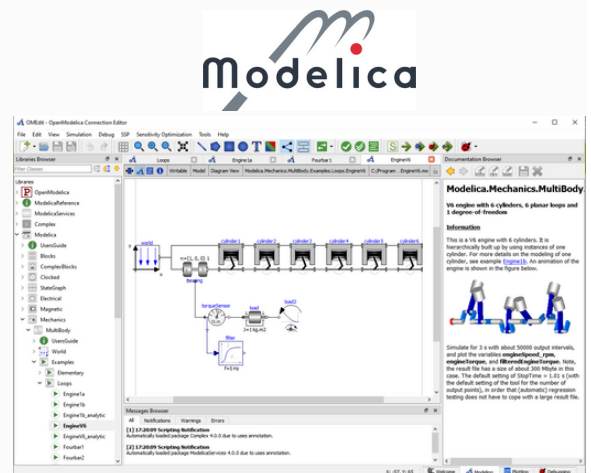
Modelica

OMEdit - OpenModelica Connection Editor

File Edit View Simulation Debug SSP Sensitivity Optimization Tools Help

Libraries Browser

Filter Classes

OpenModelica
ModelicaReference
ModelicaServices
Complex
Modelica
UsersGuide
Blocks
ComplexBlocks
Clocked
StateGraph
Electrical
Magnetic
Mechanics
MultiBody
UsersGuide
World
Examples
Elementary
Loops
Engine1a
Engine1b
Engine1b_analytic
EngineV6
EngineV6_analytic
Fourbar1
Fourbar2

Loops Engine1a Fourbar1 EngineV6

Writable Model Diagram View Modelica.Mechanics.MultiBody.Examples.Loops.EngineV6 C:/Program ...EngineV6.mo

world
bearing
cylinder1 cylinder2 cylinder3 cylinder4 cylinder5 cylinder6
torqueSensor
load
J=1 kg.m2
load2
filter
f=5 Hz

Documentation Browser

Modelica.Mechanics.MultiBody

V6 engine with 6 cylinders, 6 planar loops and 1 degree-of-freedom

Information

This is a V6 engine with 6 cylinders. It is hierarchically built up by using instances of one cylinder. For more details on the modeling of one cylinder, see example Engine1b. An animation of the engine is shown in the figure below.

Simulation for 3 s with about 50000 output intervals, and plot the variables engineSpeed_rpm, engineTorque, and filteredEngineTorque. Note, the result file has a size of about 300 Mbyte in this case. The default setting of StopTime = 1.01 s (with the default setting of the tool for the number of output points), in order that (automatic) regression testing does not have to cope with a large result file.

Messages Browser

All Notifications Warnings Errors

[1] 17:20:09 Scripting Notification
Automatically loaded package Complex 4.0.0 due to uses annotation.

[2] 17:20:09 Scripting Notification
Automatically loaded package ModelicaServices 4.0.0 due to uses annotation.

Welcome Modeling Plotting Debugging